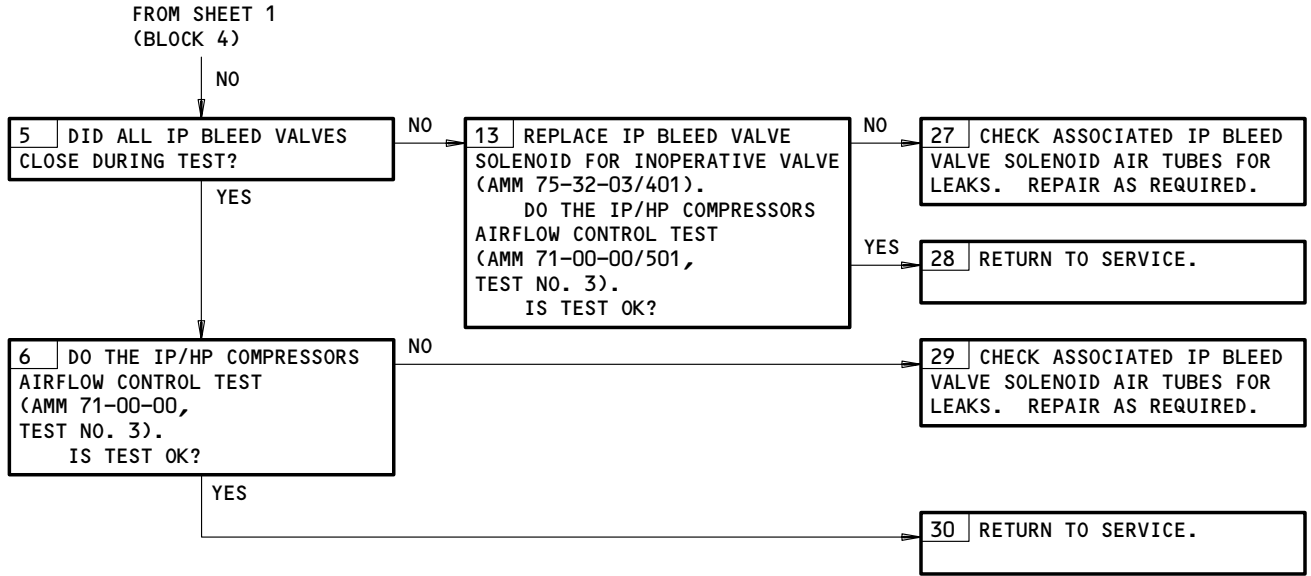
FROM SHEET 1
(BLOCK 4)

NO

5 DID ALL IP BLEED VALVES CLOSE DURING TEST?

NO

13 REPLACE IP BLEED VALVE SOLENOID FOR INOPERATIVE VALVE (AMM 75-32-03/401).
DO THE IP/HP COMPRESSORS AIRFLOW CONTROL TEST (AMM 71-00-00/501, TEST NO. 3).
IS TEST OK?

NO

27 CHECK ASSOCIATED IP BLEED VALVE SOLENOID AIR TUBES FOR LEAKS. REPAIR AS REQUIRED.

YES

28 RETURN TO SERVICE.

YES

6 DO THE IP/HP COMPRESSORS AIRFLOW CONTROL TEST (AMM 71-00-00, TEST NO. 3).
IS TEST OK?

NO

29 CHECK ASSOCIATED IP BLEED VALVE SOLENOID AIR TUBES FOR LEAKS. REPAIR AS REQUIRED.

YES

30 RETURN TO SERVICE.